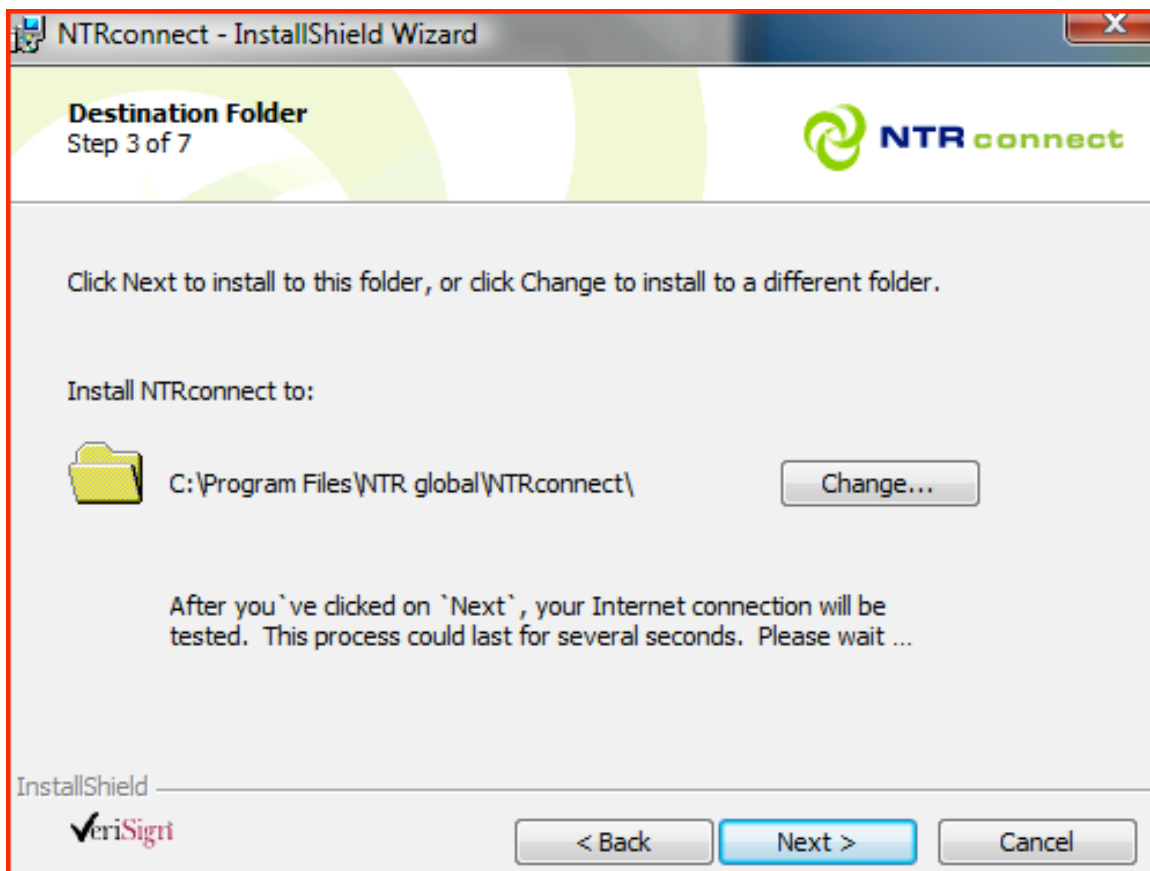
NTRconnect - InstallShield Wizard

Destination Folder
Step 3 of 7

NTR connect

Click Next to install to this folder, or click Change to install to a different folder.

Install NTRconnect to:

C:\Program Files\NTR global\NTRconnect\

Change...

After you`ve clicked on `Next`, your Internet connection will be tested. This process could last for several seconds. Please wait ...

InstallShield

VeriSign

< Back

Next >

Cancel